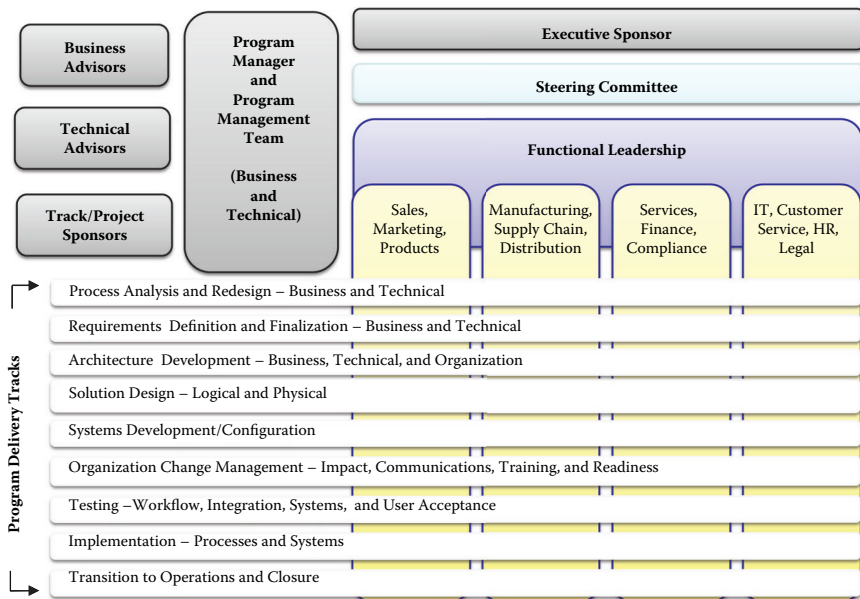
Business Advisors

Technical Advisors

Track/Project Sponsors

Program Manager and Program Management Team

(Business and Technical)

Executive Sponsor

Steering Committee

Functional Leadership

Sales, Marketing, Products

Manufacturing, Supply Chain, Distribution

Services, Finance, Compliance

IT, Customer Service, HR, Legal

Program Delivery Tracks

Process Analysis and Redesign – Business and Technical

Requirements Definition and Finalization – Business and Technical

Architecture Development – Business, Technical, and Organization

Solution Design – Logical and Physical

Systems Development/Configuration

Organization Change Management – Impact, Communications, Training, and Readiness

Testing –Workflow, Integration, Systems, and User Acceptance

Implementation – Processes and Systems

Transition to Operations and Closure